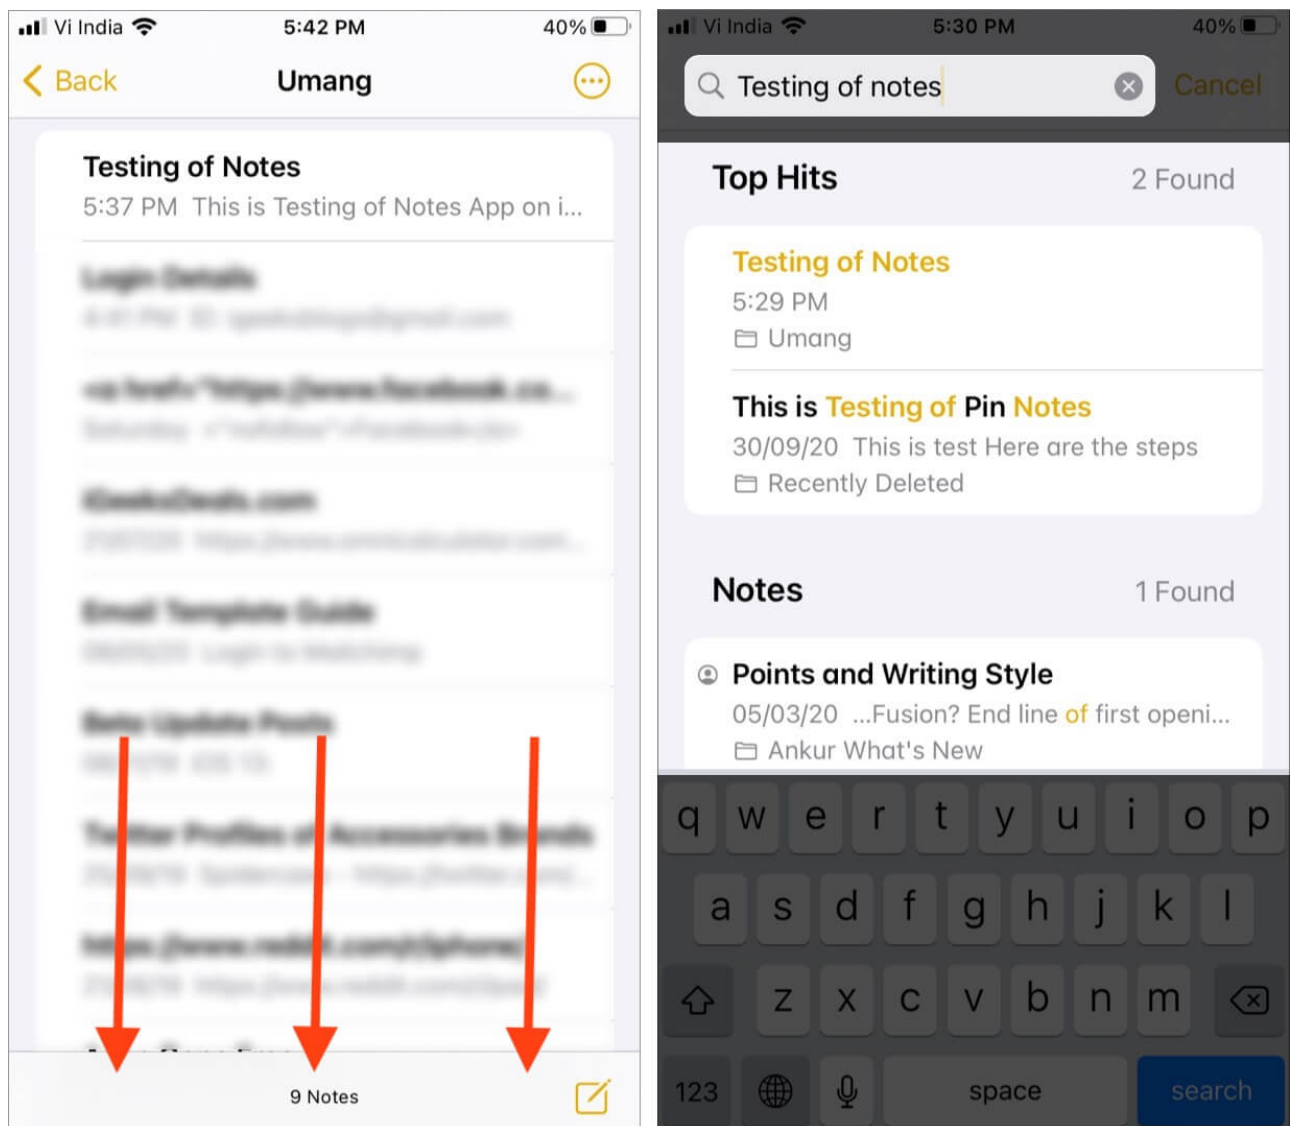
Vi India 5:42 PM 40%

Back Umang

Testing of Notes
5:37 PM This is Testing of Notes App on i...

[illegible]
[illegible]

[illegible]
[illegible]

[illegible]
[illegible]

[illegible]
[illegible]

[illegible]
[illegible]

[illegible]
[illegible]

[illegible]
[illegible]

9 Notes

Vi India 5:30 PM 40%

Testing of notes Cancel

Top Hits 2 Found

Testing of Notes
5:29 PM
Umang

This is Testing of Pin Notes
30/09/20 This is test Here are the steps
Recently Deleted

Notes 1 Found

Points and Writing Style
05/03/20 ...Fusion? End line of first openi...
Ankur What's New

q w e r t y u i o p
a s d f g h j k l
z x c v b n m
123 space search